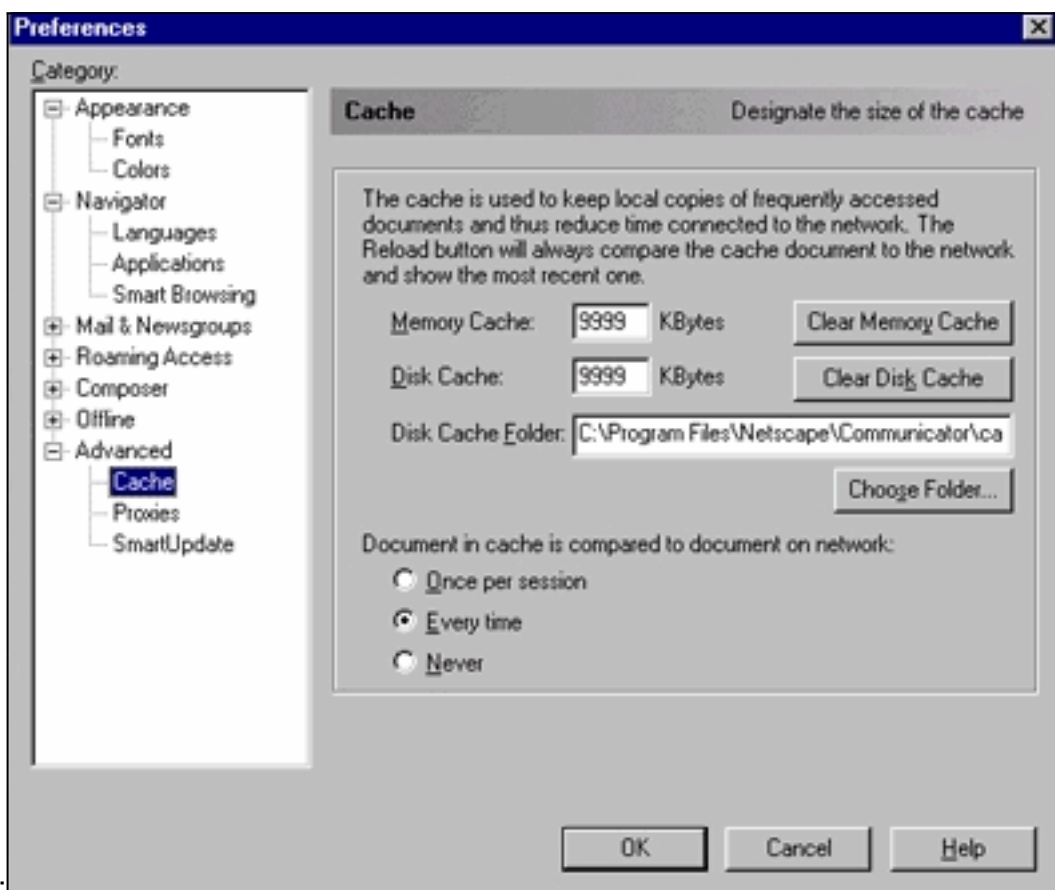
Preferences

Category:

Appearance
Fonts
Colors
Navigator
Languages
Applications
Smart Browsing
Mail & Newsgroups
Roaming Access
Composer
Offline
Advanced
Cache
Proxies
SmartUpdate

Cache

Designate the size of the cache

The cache is used to keep local copies of frequently accessed documents and thus reduce time connected to the network. The Reload button will always compare the cache document to the network and show the most recent one.

Memory Cache: 9999 KBytes

Clear Memory Cache

Disk Cache: 9999 KBytes

Clear Disk Cache

Disk Cache Folder: C:\Program Files\Netscape\Communicator\ca

Choose Folder...

Document in cache is compared to document on network:

Once per session

Every time

Never

OK

Cancel

Help